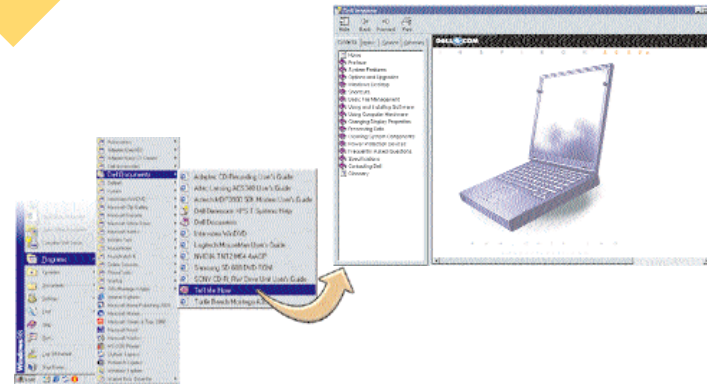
Dell Documents
Adaptec CD Recording User's Guide
Altec Lansing ACS340 User's Guide
Actiontec 56K Modem User's Guide
Dell Dimension XPS T Systems Help
Dell Documents
InterVideo WinDVD
Logitech MouseMan User's Guide
NVIDIA TNT2 M64 AaGP
Samsung SD-608 DVD-ROM
SONY CD-RW Drive Unit User's Guide
Tell Me How
Turtle Beach Montego A3D

Programs
Documents
Settings
Find
Help
Run...
Log Off
Shut Down...
Start
Windows 98

Dell Dimension
Hide Back Forward Print
Contents Index Search Glossary
DELL.COM
Home
Preface
System Features
Options and Upgrades
Windows Desktop
Shortcuts
Basic File Management
Using and Installing Software
Using Computer Hardware
Changing Display Properties
Removing Data
Cleaning System Components
Power Protection Devices
Frequently Asked Questions
Easy Solutions
Contacting Dell
Glossary